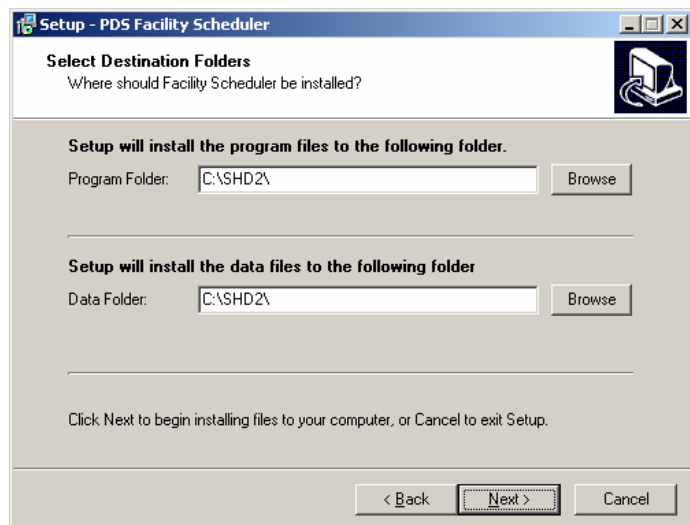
Setup - PDS Facility Scheduler

Select Destination Folders
Where should Facility Scheduler be installed?

Setup will install the program files to the following folder.

Program Folder: C:\SHD2\ Browse

Setup will install the data files to the following folder

Data Folder: C:\SHD2\ Browse

Click Next to begin installing files to your computer, or Cancel to exit Setup.

< Back Next > Cancel